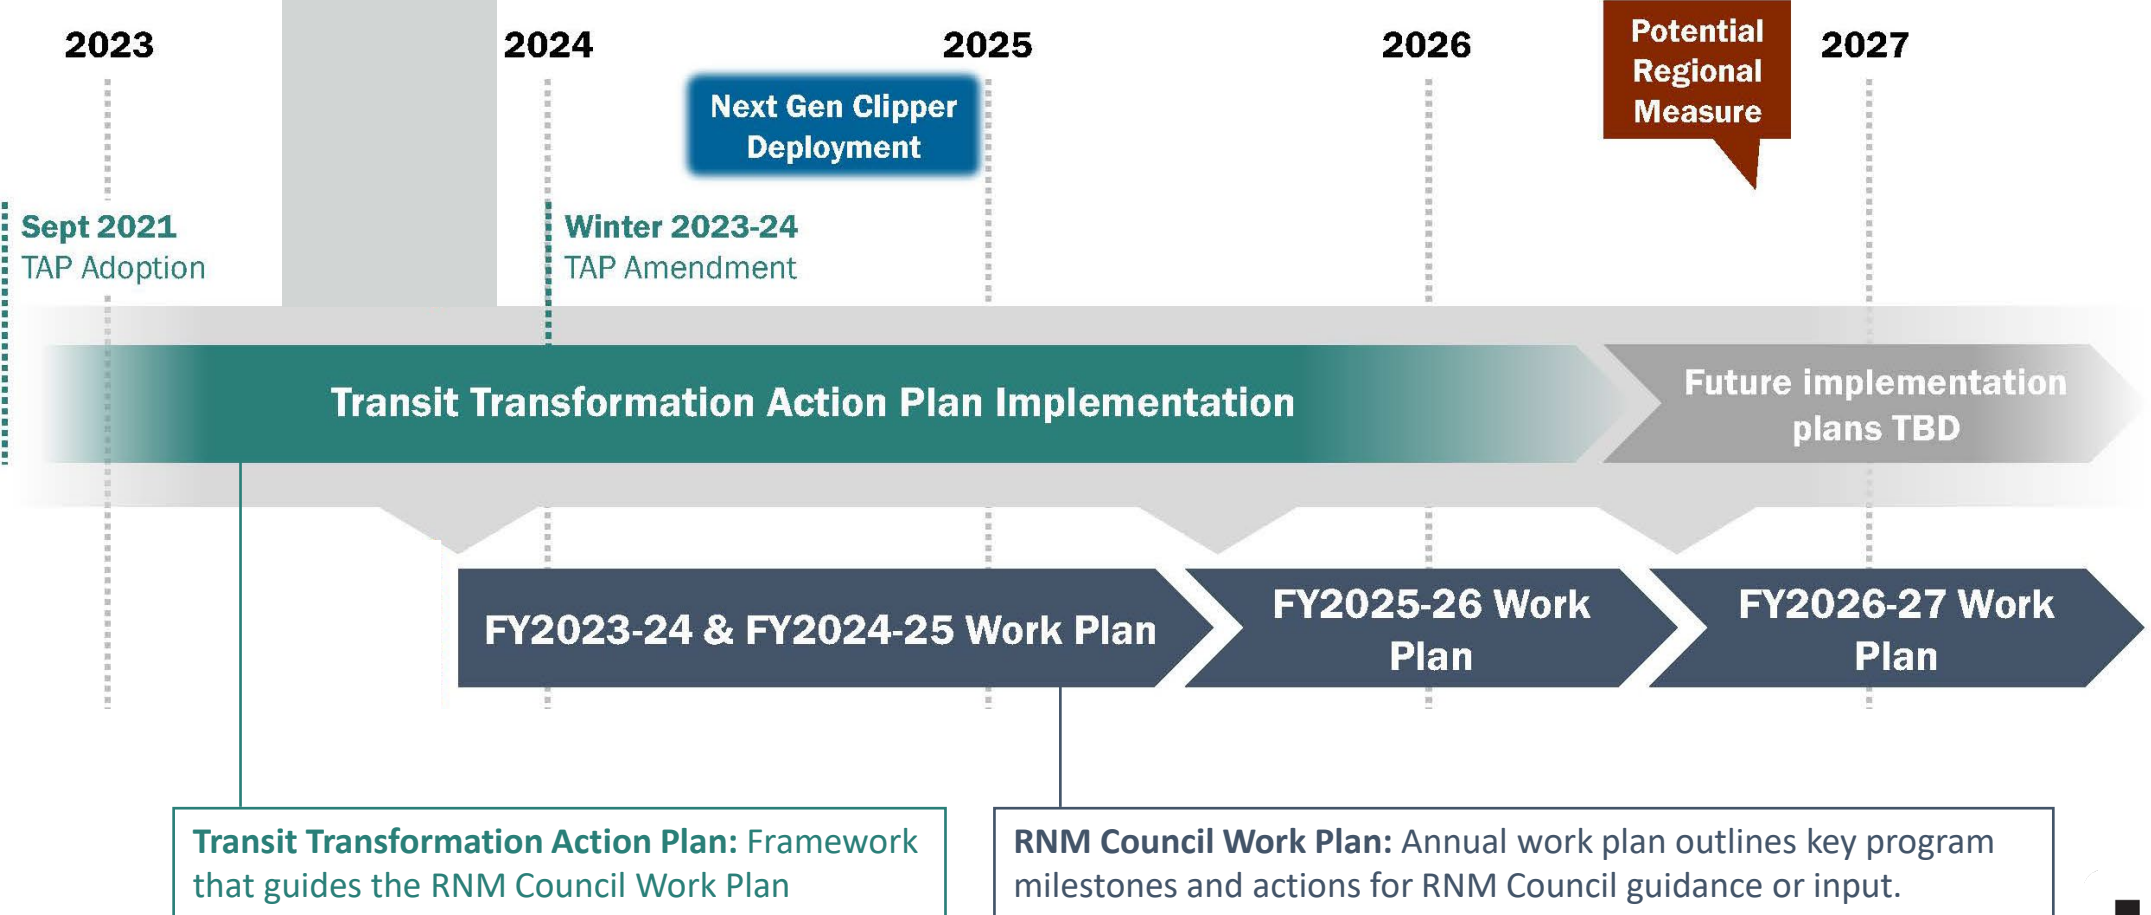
2023

2024

2025

2026

Potential Regional Measure

2027

Next Gen Clipper Deployment

Sept 2021
TAP Adoption

Winter 2023-24
TAP Amendment

Transit Transformation Action Plan Implementation

Future implementation plans TBD

FY2023-24 & FY2024-25 Work Plan

FY2025-26 Work Plan

FY2026-27 Work Plan

Transit Transformation Action Plan: Framework that guides the RNM Council Work Plan

RNM Council Work Plan: Annual work plan outlines key program milestones and actions for RNM Council guidance or input.